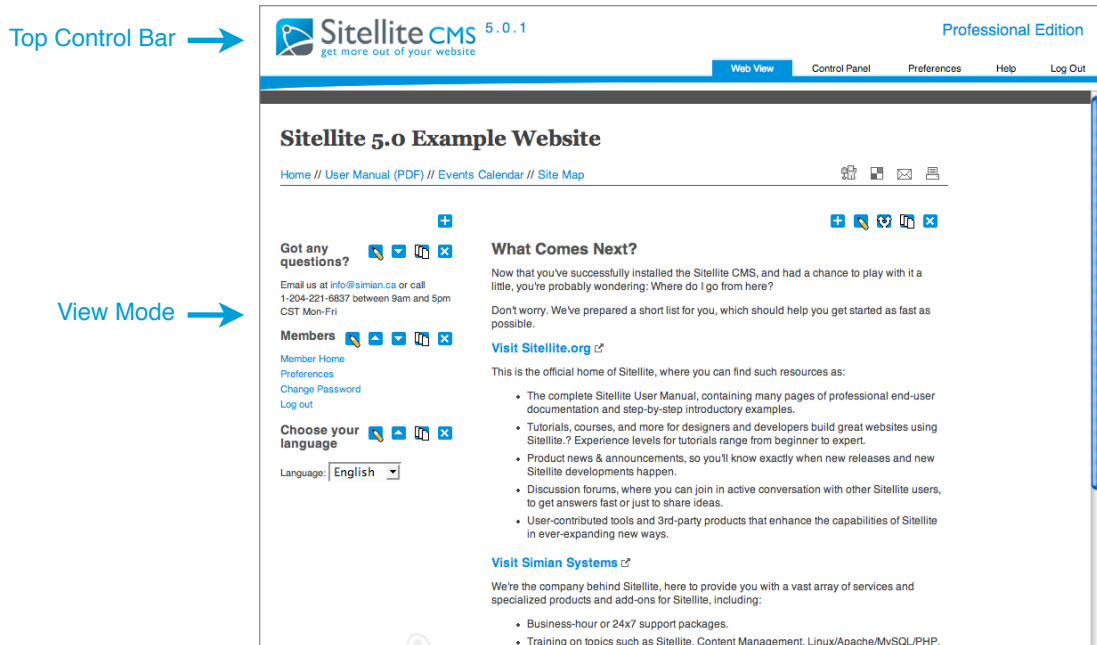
Top Control Bar

Sitellite CMS 5.0.1
get more out of your website

Professional Edition

Web View | Control Panel | Preferences | Help | Log Out

Sitellite 5.0 Example Website

Home // User Manual (PDF) // Events Calendar // Site Map

View Mode

Got any questions?

Email us at info@simian.ca or call 1-204-221-6837 between 9am and 5pm CST Mon-Fri

Members

Member Home
Preferences
Change Password
Log out

Choose your language

Language: English

What Comes Next?

Now that you've successfully installed the Sitellite CMS, and had a chance to play with it a little, you're probably wondering: Where do I go from here?

Don't worry. We've prepared a short list for you, which should help you get started as fast as possible.

Visit Sitellite.org

This is the official home of Sitellite, where you can find such resources as:

- The complete Sitellite User Manual, containing many pages of professional end-user documentation and step-by-step introductory examples.
- Tutorials, courses, and more for designers and developers build great websites using Sitellite.? Experience levels for tutorials range from beginner to expert.
- Product news & announcements, so you'll know exactly when new releases and new Sitellite developments happen.
- Discussion forums, where you can join in active conversation with other Sitellite users, to get answers fast or just to share ideas.
- User-contributed tools and 3rd-party products that enhance the capabilities of Sitellite in ever-expanding new ways.

Visit Simian Systems

We're the company behind Sitellite, here to provide you with a vast array of services and specialized products and add-ons for Sitellite, including:

- Business-hour or 24x7 support packages.
- Training on topics such as Sitellite, Content Management, Linux/Apache/MySQL/PHP, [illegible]